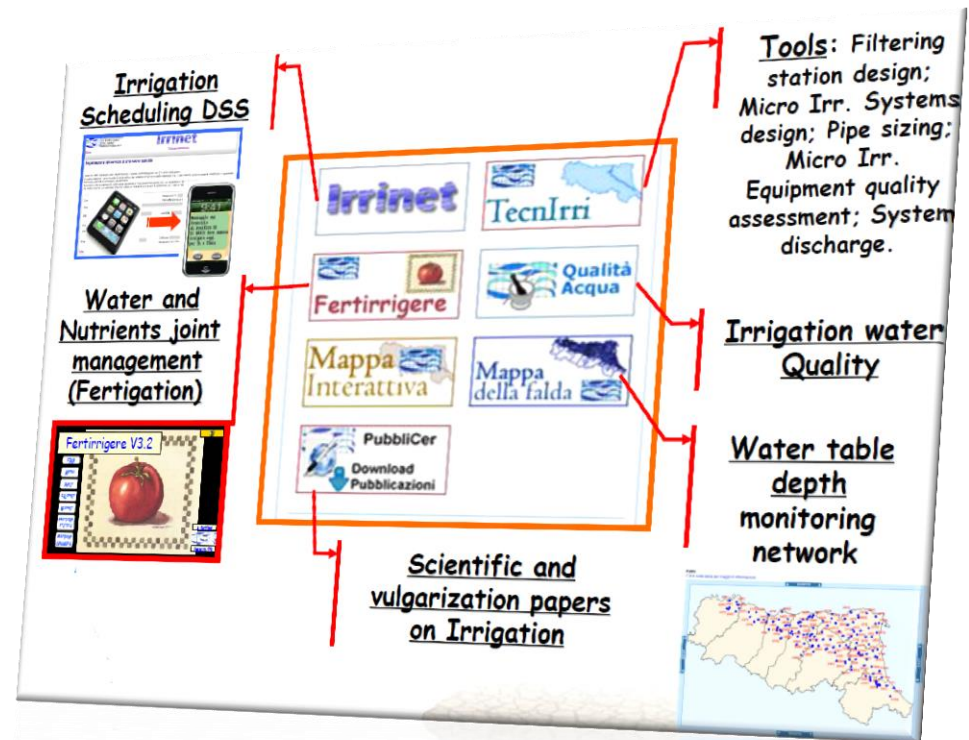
Irrigation Scheduling DSS

Irrinet

Water and Nutrients joint management (Fertigation)

Fertirrigere V3.2

Irrinet

TecnIrri

Fertirrigere

Qualità Acqua

Mappa Interattiva

Mappa della falda

PubbliCer

Download Pubblicazioni

Tools: Filtering station design; Micro Irr. Systems design; Pipe sizing; Micro Irr. Equipment quality assessment; System discharge.

Irrigation water Quality

Water table depth monitoring network

Scientific and vulgarization papers on Irrigation